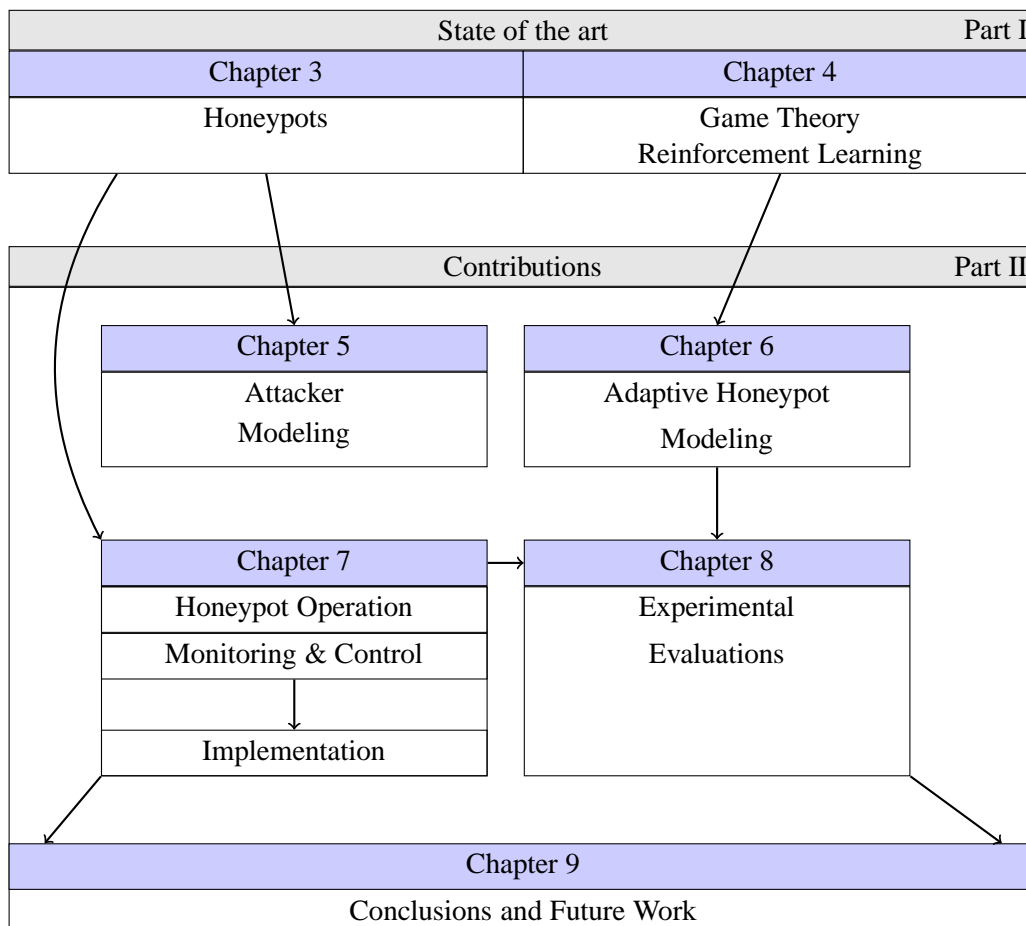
State of the art

Part I

Chapter 3

Honeypots

Chapter 4

Game Theory
Reinforcement Learning

Contributions

Part II

Chapter 5

Attacker
Modeling

Chapter 6

Adaptive Honeypot
Modeling

Chapter 7

Honeypot Operation

Monitoring & Control

Implementation

Chapter 8

Experimental
Evaluations

Chapter 9

Conclusions and Future Work